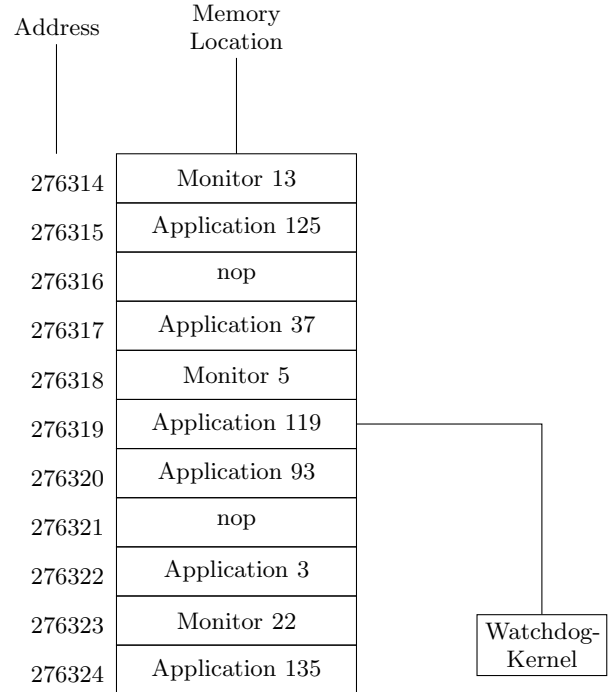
Address

Memory Location

| 276314 | Monitor 13 |
|---|---|
| 276315 | Application 125 |
| 276316 | nop |
| 276317 | Application 37 |
| 276318 | Monitor 5 |
| 276319 | Application 119 |
| 276320 | Application 93 |
| 276321 | nop |
| 276322 | Application 3 |
| 276323 | Monitor 22 |
| 276324 | Application 135 |

Watchdog-Kernel